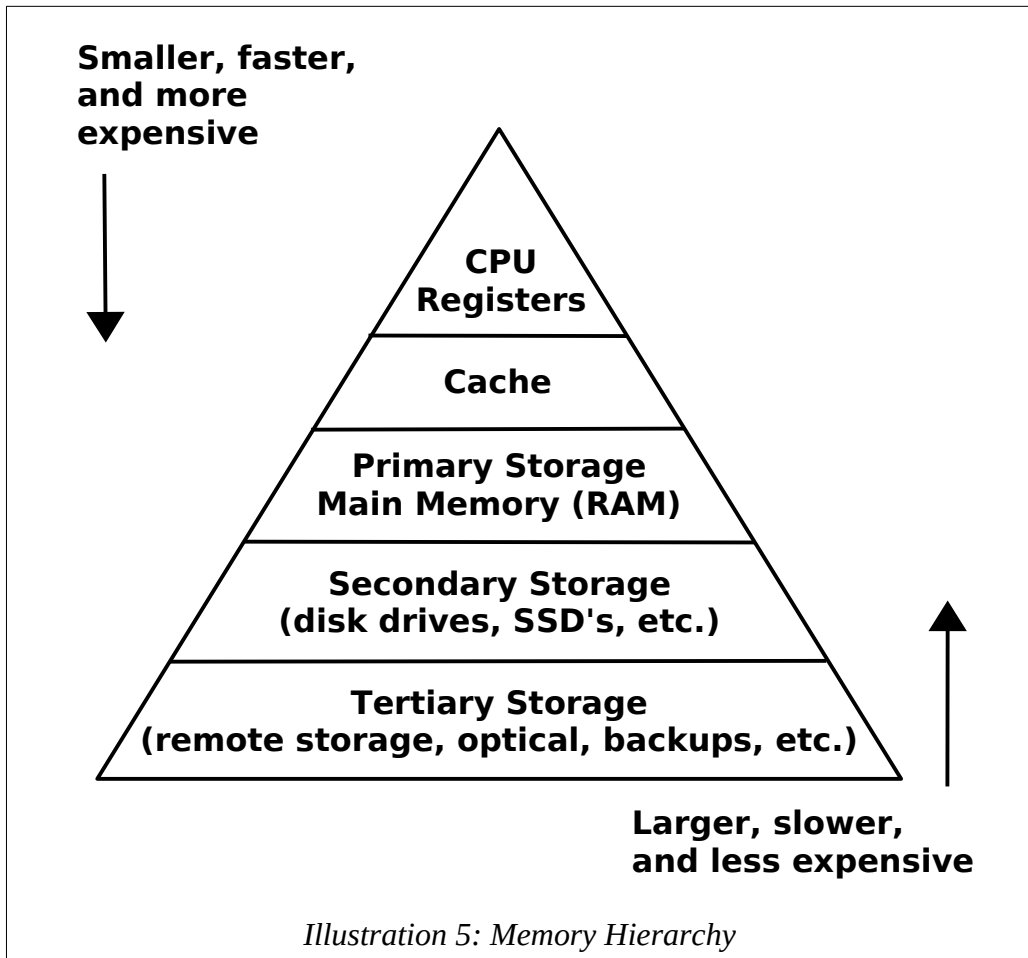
Smaller, faster, and more expensive

CPU Registers

Cache

Primary Storage
Main Memory (RAM)

Secondary Storage
(disk drives, SSD's, etc.)

Tertiary Storage
(remote storage, optical, backups, etc.)

Larger, slower, and less expensive

Illustration 5: Memory Hierarchy